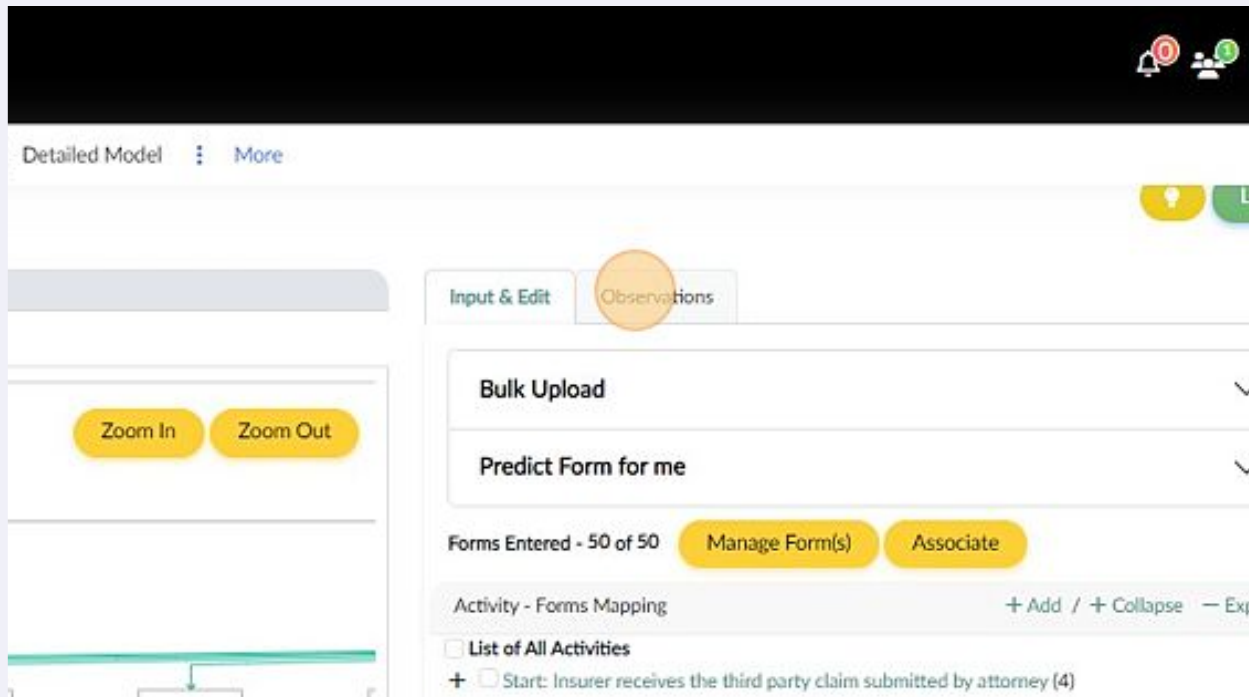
0 1

Detailed Model ⋮ More

Input & Edit Observations

Bulk Upload

Predict Form for me

Zoom In Zoom Out

Forms Entered - 50 of 50 Manage Form(s) Associate

Activity - Forms Mapping + Add / + Collapse — Ex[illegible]

List of All Activities

+ Start: Insurer receives the third party claim submitted by attorney (4)